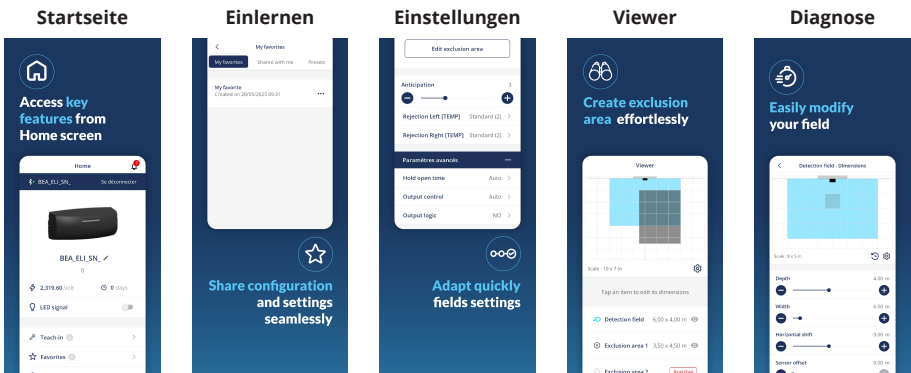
Startseite

Access key features from Home screen

Home

BEA_ELI_SN_

Se déconnecter

BEA_ELI_SN_

0

2,319.60 (volt)

0 days

LED signal

Teach-in

Favorites

Einlernen

My favorites

My favorites

Shared with me

Presets

My favorite

Created on 20/05/2025 09:31

Share configuration and settings seamlessly

Einstellungen

Edit exclusion area

Anticipation

3

Rejection Left [TEMP]

Standard (2)

Rejection Right [TEMP]

Standard (2)

Paramètres avancés

Hold open time

Auto

Output control

Auto

Output logic

NO

Adapt quickly fields settings

Viewer

Create exclusion area effortlessly

Viewer

Scale : 10 x 7 m

Tap an item to edit its dimensions

Detection field

6.00 x 4.00 m

Exclusion area 1

3.50 x 4.50 m

Exclusion area 2

Inactive

Diagnose

Easily modify your field

Detection field - Dimensions

Scale : 9 x 5 m

Depth

4.00 m

Width

6.00 m

Horizontal shift

0.00 m

Sensor offset

0.00 m